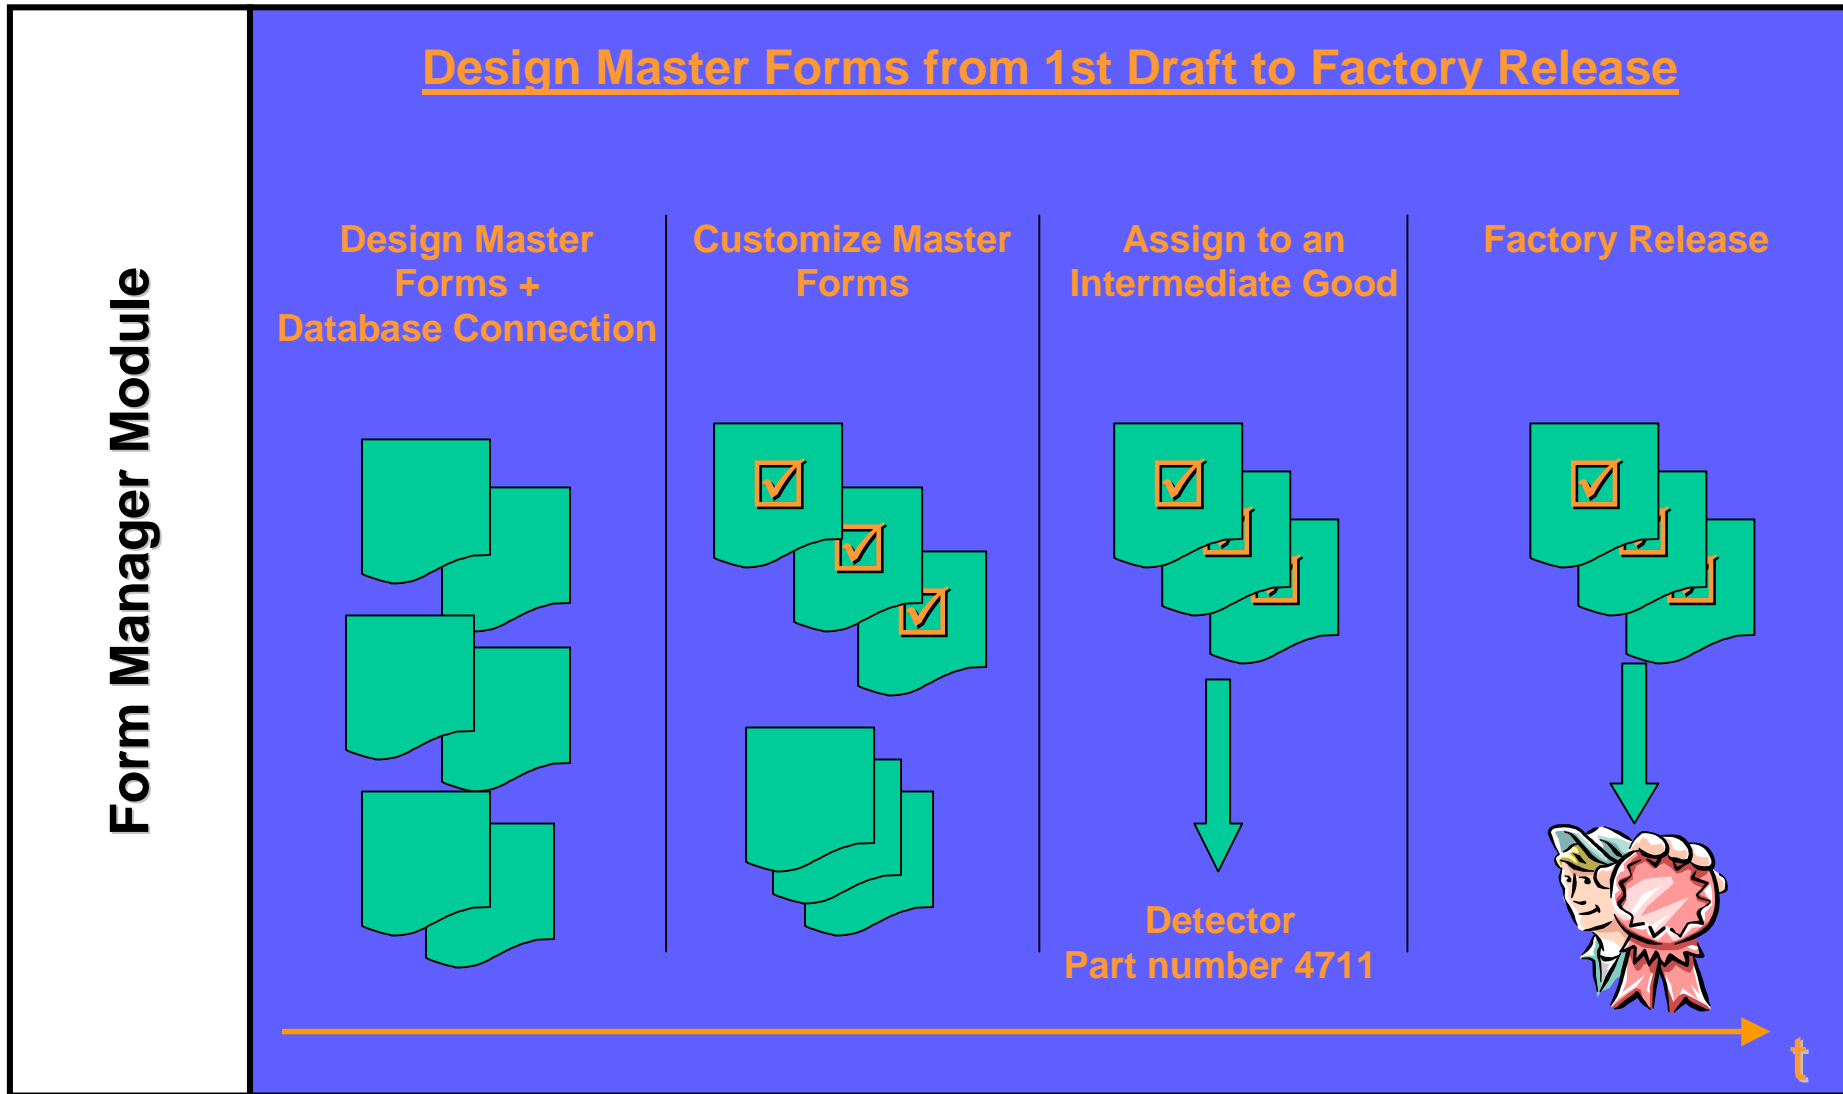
Form Manager Module

Design Master Forms from 1st Draft to Factory Release

Design Master Forms + Database Connection

Customize Master Forms

Assign to an Intermediate Good

Factory Release

Detector
Part number 4711

t